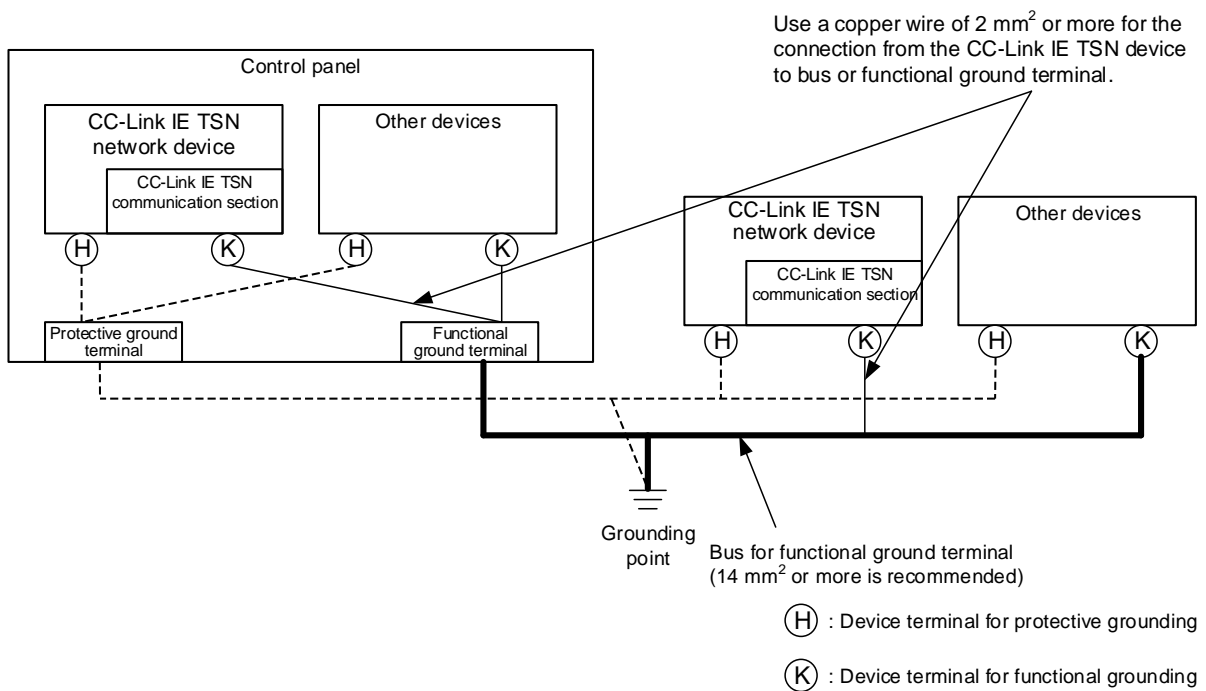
Use a copper wire of 2 mm$^2$ or more for the connection from the CC-Link IE TSN device to bus or functional ground terminal.

Control panel

CC-Link IE TSN network device

CC-Link IE TSN communication section

Other devices

H

K

H

K

Protective ground terminal

Functional ground terminal

CC-Link IE TSN network device

CC-Link IE TSN communication section

Other devices

H

K

H

K

Grounding point

Bus for functional ground terminal (14 mm$^2$ or more is recommended)

H : Device terminal for protective grounding

K : Device terminal for functional grounding